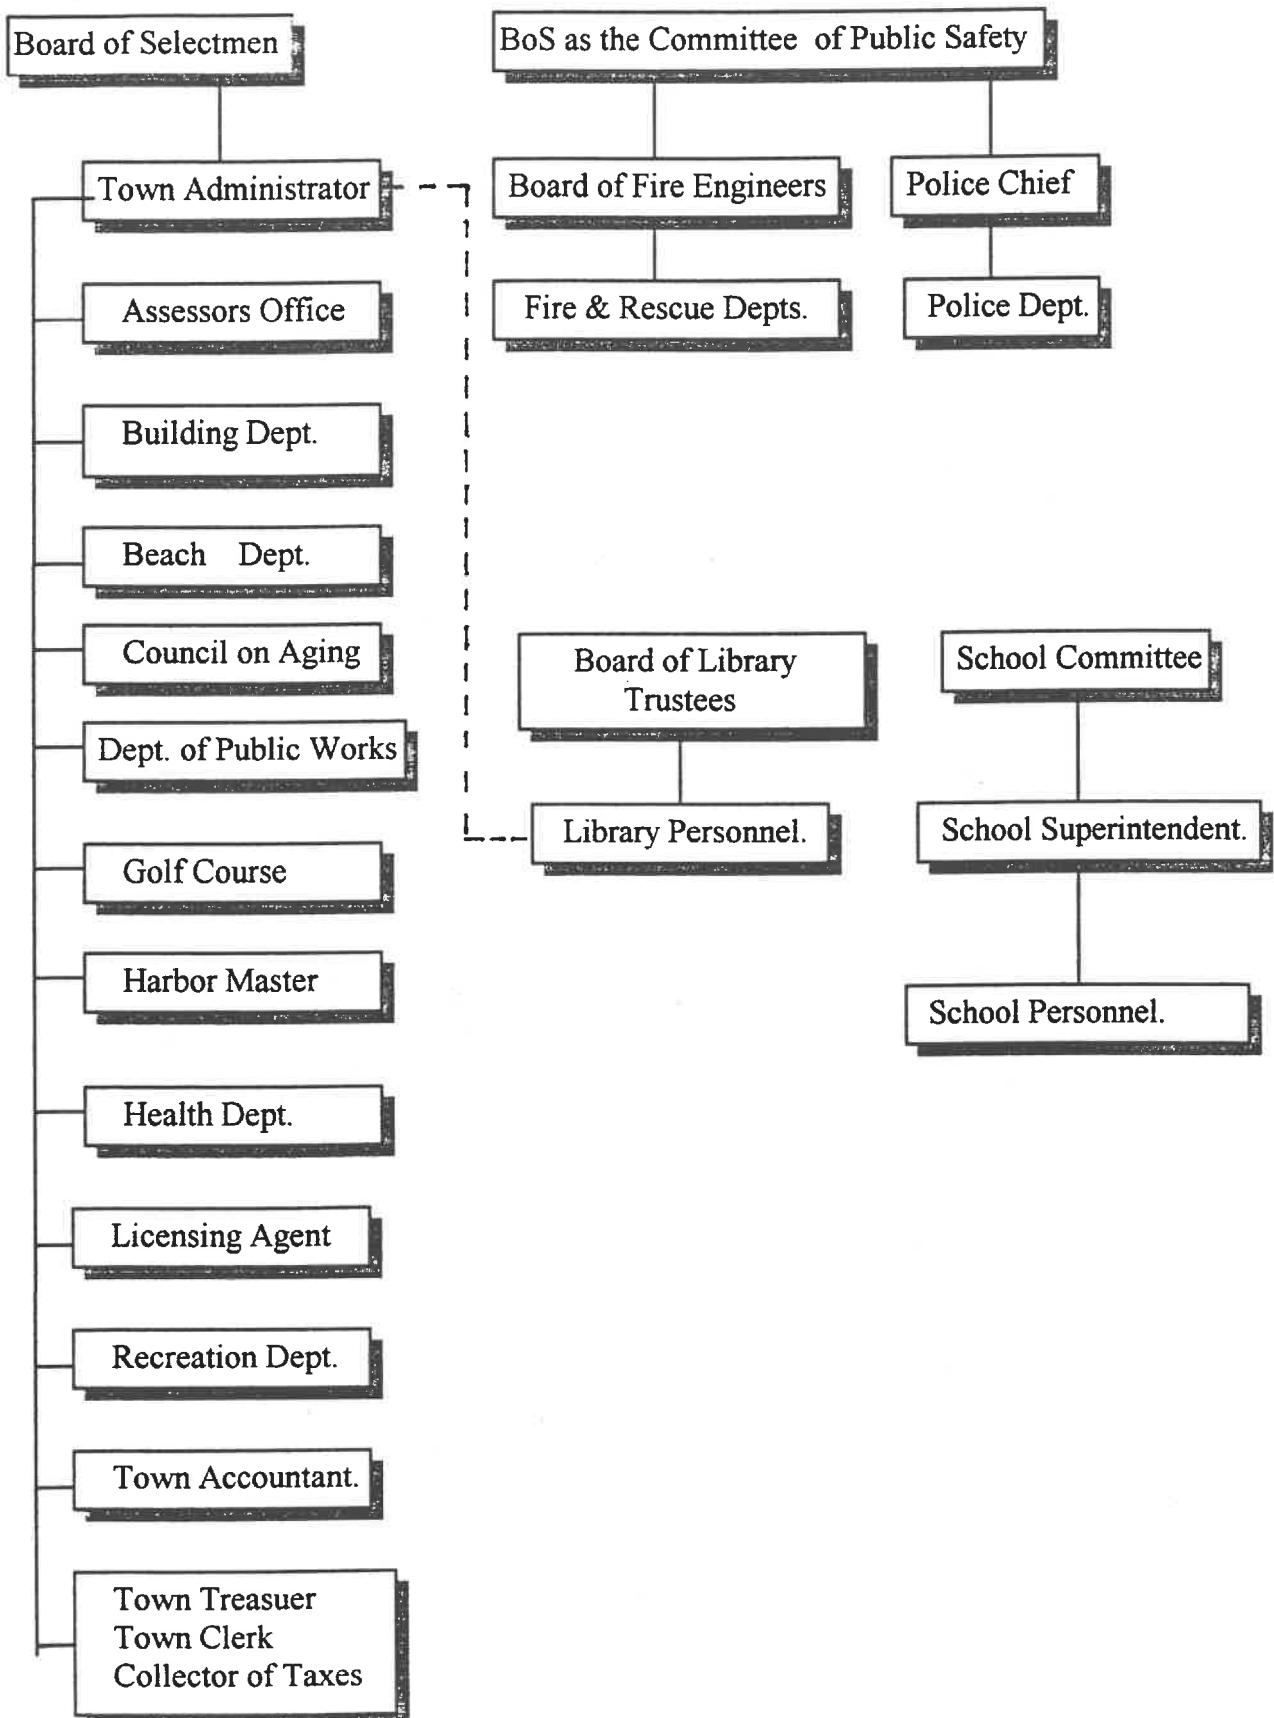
Board of Selectmen

BoS as the Committee of Public Safety

Town Administrator

Board of Fire Engineers

Police Chief

Assessors Office

Fire & Rescue Depts.

Police Dept.

Building Dept.

Beach Dept.

Council on Aging

Board of Library Trustees

School Committee

Dept. of Public Works

Library Personnel.

School Superintendent.

Golf Course

Harbor Master

School Personnel.

Health Dept.

Licensing Agent

Recreation Dept.

Town Accountant.

Town Treasuer
Town Clerk
Collector of Taxes